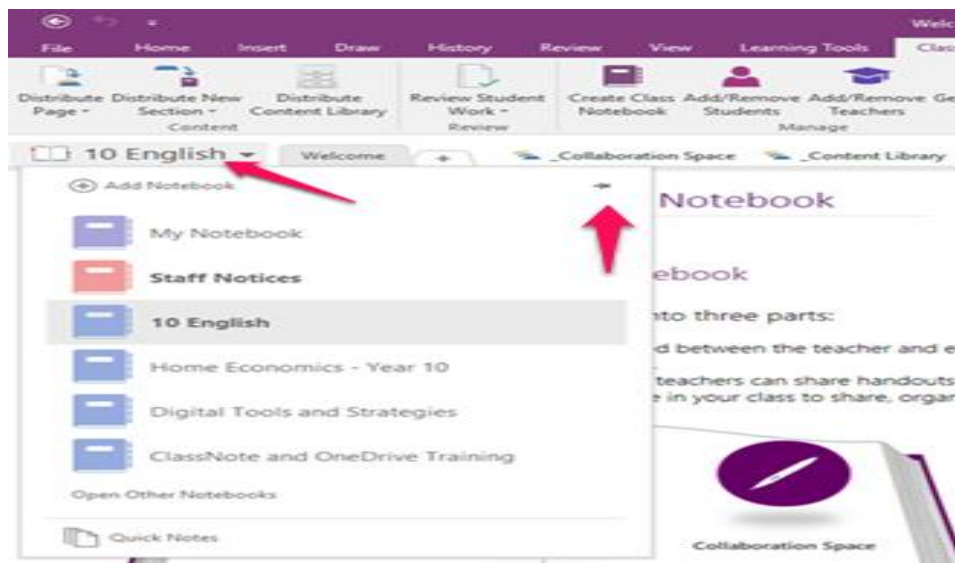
Welc

File Home Insert Draw History Review View Learning Tools Clas

Distribute Page Distribute New Section Distribute Content Library
Content

Review Student Work
Review

Create Class Notebook Add/Remove Students Add/Remove Teachers Ge
Manage

10 English Welcome + _Collaboration Space _Content Library

Add Notebook

My Notebook

Staff Notices

10 English

Home Economics - Year 10

Digital Tools and Strategies

ClassNote and OneDrive Training

Open Other Notebooks

Quick Notes

Notebook

ebook

nto three parts:

d between the teacher and e

teachers can share handouts
e in your class to share, organ

Collaboration Space